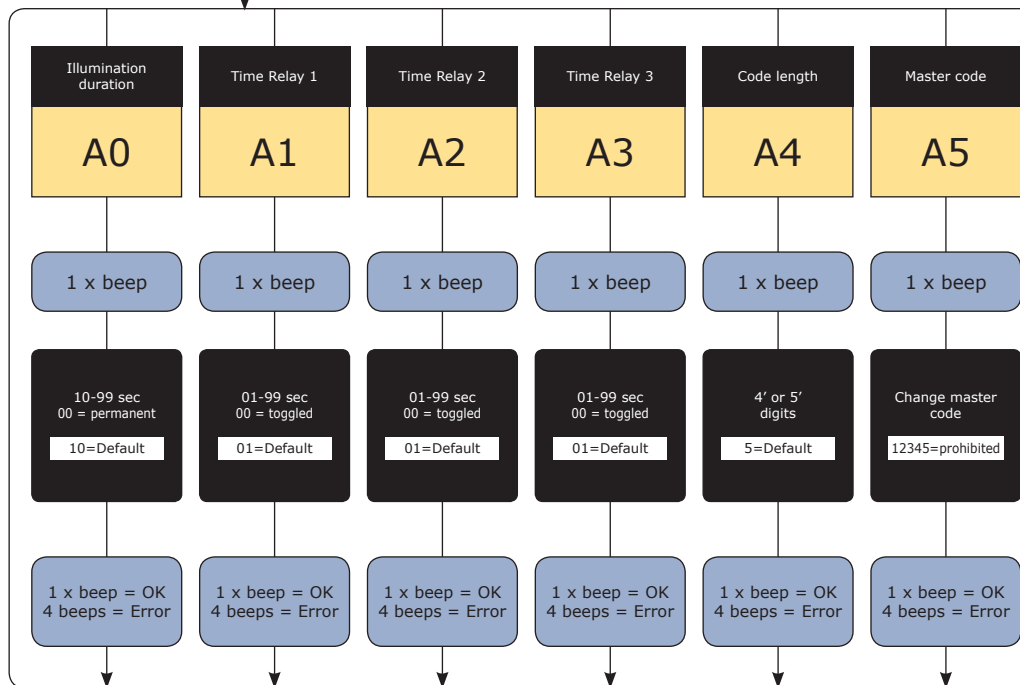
Illumination duration

A0

1 x beep

10-99 sec
00 = permanent

10=Default

1 x beep = OK
4 beeps = Error

Time Relay 1

A1

1 x beep

01-99 sec
00 = toggled

01=Default

1 x beep = OK
4 beeps = Error

Time Relay 2

A2

1 x beep

01-99 sec
00 = toggled

01=Default

1 x beep = OK
4 beeps = Error

Time Relay 3

A3

1 x beep

01-99 sec
00 = toggled

01=Default

1 x beep = OK
4 beeps = Error

Code length

A4

1 x beep

4' or 5' digits

5=Default

1 x beep = OK
4 beeps = Error

Master code

A5

1 x beep

Change master code

12345=prohibited

1 x beep = OK
4 beeps = Error